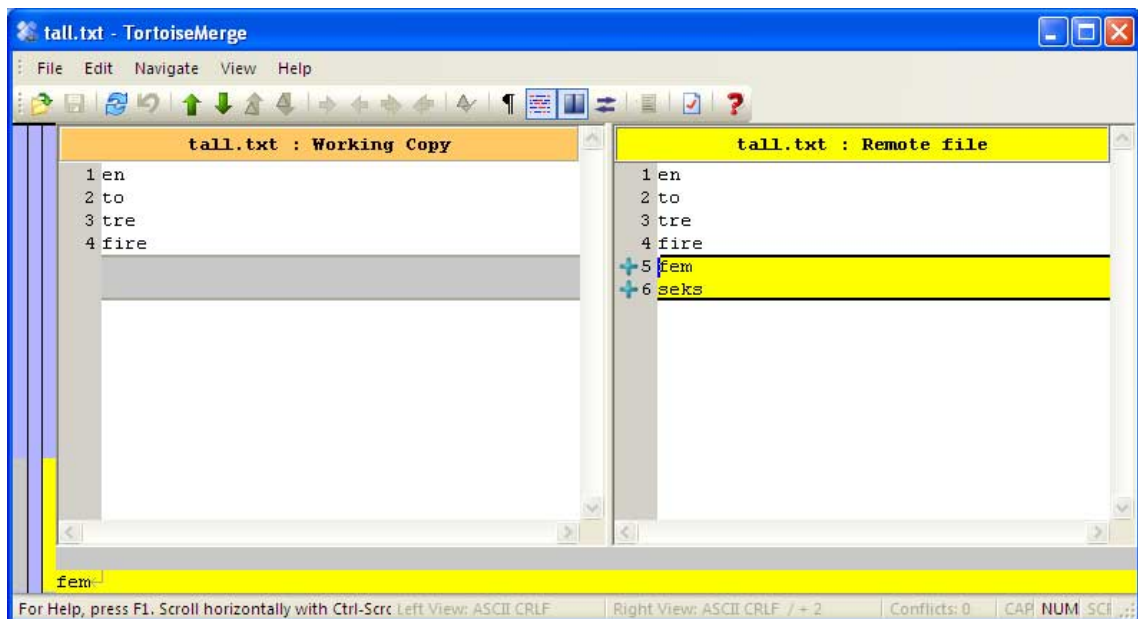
tall.txt - TortoiseMerge

File Edit Navigate View Help

tall.txt : Working Copy

1 en
2 to
3 tre
4 fire

tall.txt : Remote file

1 en
2 to
3 tre
4 fire
5 fem
6 seks

fem

For Help, press F1. Scroll horizontally with Ctrl-Scrc Left View: ASCII CRLF | Right View: ASCII CRLF / + 2 | Conflicts: 0 | CAP NUM SCI